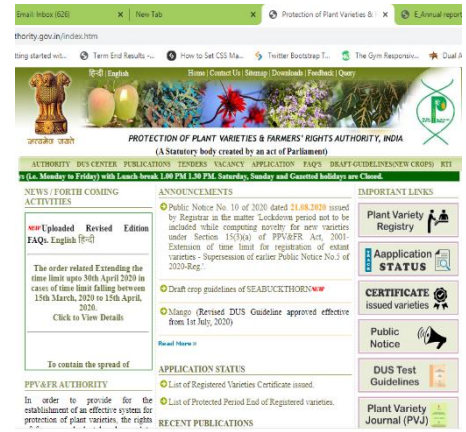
Email Inbox (628) | New Tab | Protection of Plant Varieties & F | E_Annual report

thority.gov.in/index.htm

tting started wit... | Term End Results -... | How to Set CSS Ma... | Twitter Bootstrap T... | The Gym Responsiv... | Dual A

हिन्दी | English

Home | Contact Us | Sitemap | Downloads | Feedback | Query

सत्यमेव जयते

PROTECTION OF PLANT VARIETIES & FARMERS' RIGHTS AUTHORITY, INDIA

(A Statutory body created by an act of Parliament)

AUTHORITY | DUS CENTER | PUBLICATIONS | TENDERS | VACANCY | APPLICATION | FAQ'S | DRAFT-GUIDELINES(NEW CROPS) | RTI

ys (i.e. Monday to Friday) with Lunch-break 1.00 PM 1.30 PM. Saturday, Sunday and Gazetted holidays are Closed.

NEWS / FORTH COMING ACTIVITIES

NEW Uploaded Revised Edition FAQs. English हिन्दी

The order related Extending the time limit upto 30th April 2020 in cases of time limit falling between 15th March, 2020 to 15th April, 2020.
Click to View Details

To contain the spread of

PPV&FR AUTHORITY

In order to provide for the establishment of an effective system for protection of plant varieties, the rights

ANNOUNCEMENTS

Public Notice No. 10 of 2020 dated 21.08.2020 issued by Registrar in the matter 'Lockdown period not to be included while computing novelty for new varieties under Section 15(3)(a) of PPV&FR Act, 2001- Extension of time limit for registration of extant varieties - Supersession of earlier Public Notice No.3 of 2020-Reg.'.

Draft crop guidelines of SEABUCKTHORN NEW

Mango (Revised DUS Guideline approved effective from 1st July, 2020)

Read More »

APPLICATION STATUS

List of Registered Varieties Certificate issued.

List of Protected Period End of Registered Varieties.

RECENT PUBLICATIONS

IMPORTANT LINKS

Plant Variety Registry

Aapplication STATUS

CERTIFICATE issued varieties

Public Notice

DUS Test Guidelines

Plant Variety Journal (PVJ)